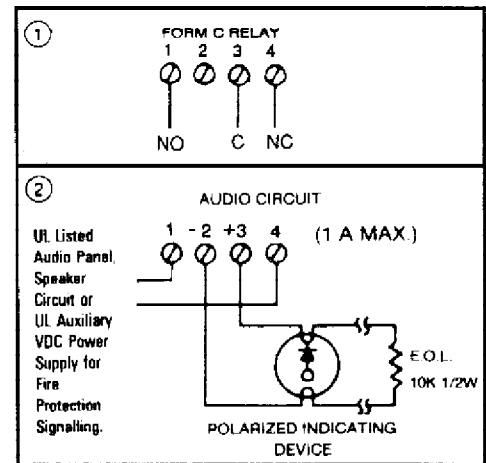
①

FORM C RELAY

1 2 3 4

NO C NC

②

AUDIO CIRCUIT

1 - 2 +3 4 (1 A MAX.)

UL Listed Audio Panel, Speaker Circuit or UL Auxiliary VDC Power Supply for Fire Protection Signalling.

E.O.L. 10K 1/2W

POLARIZED INDICATING DEVICE